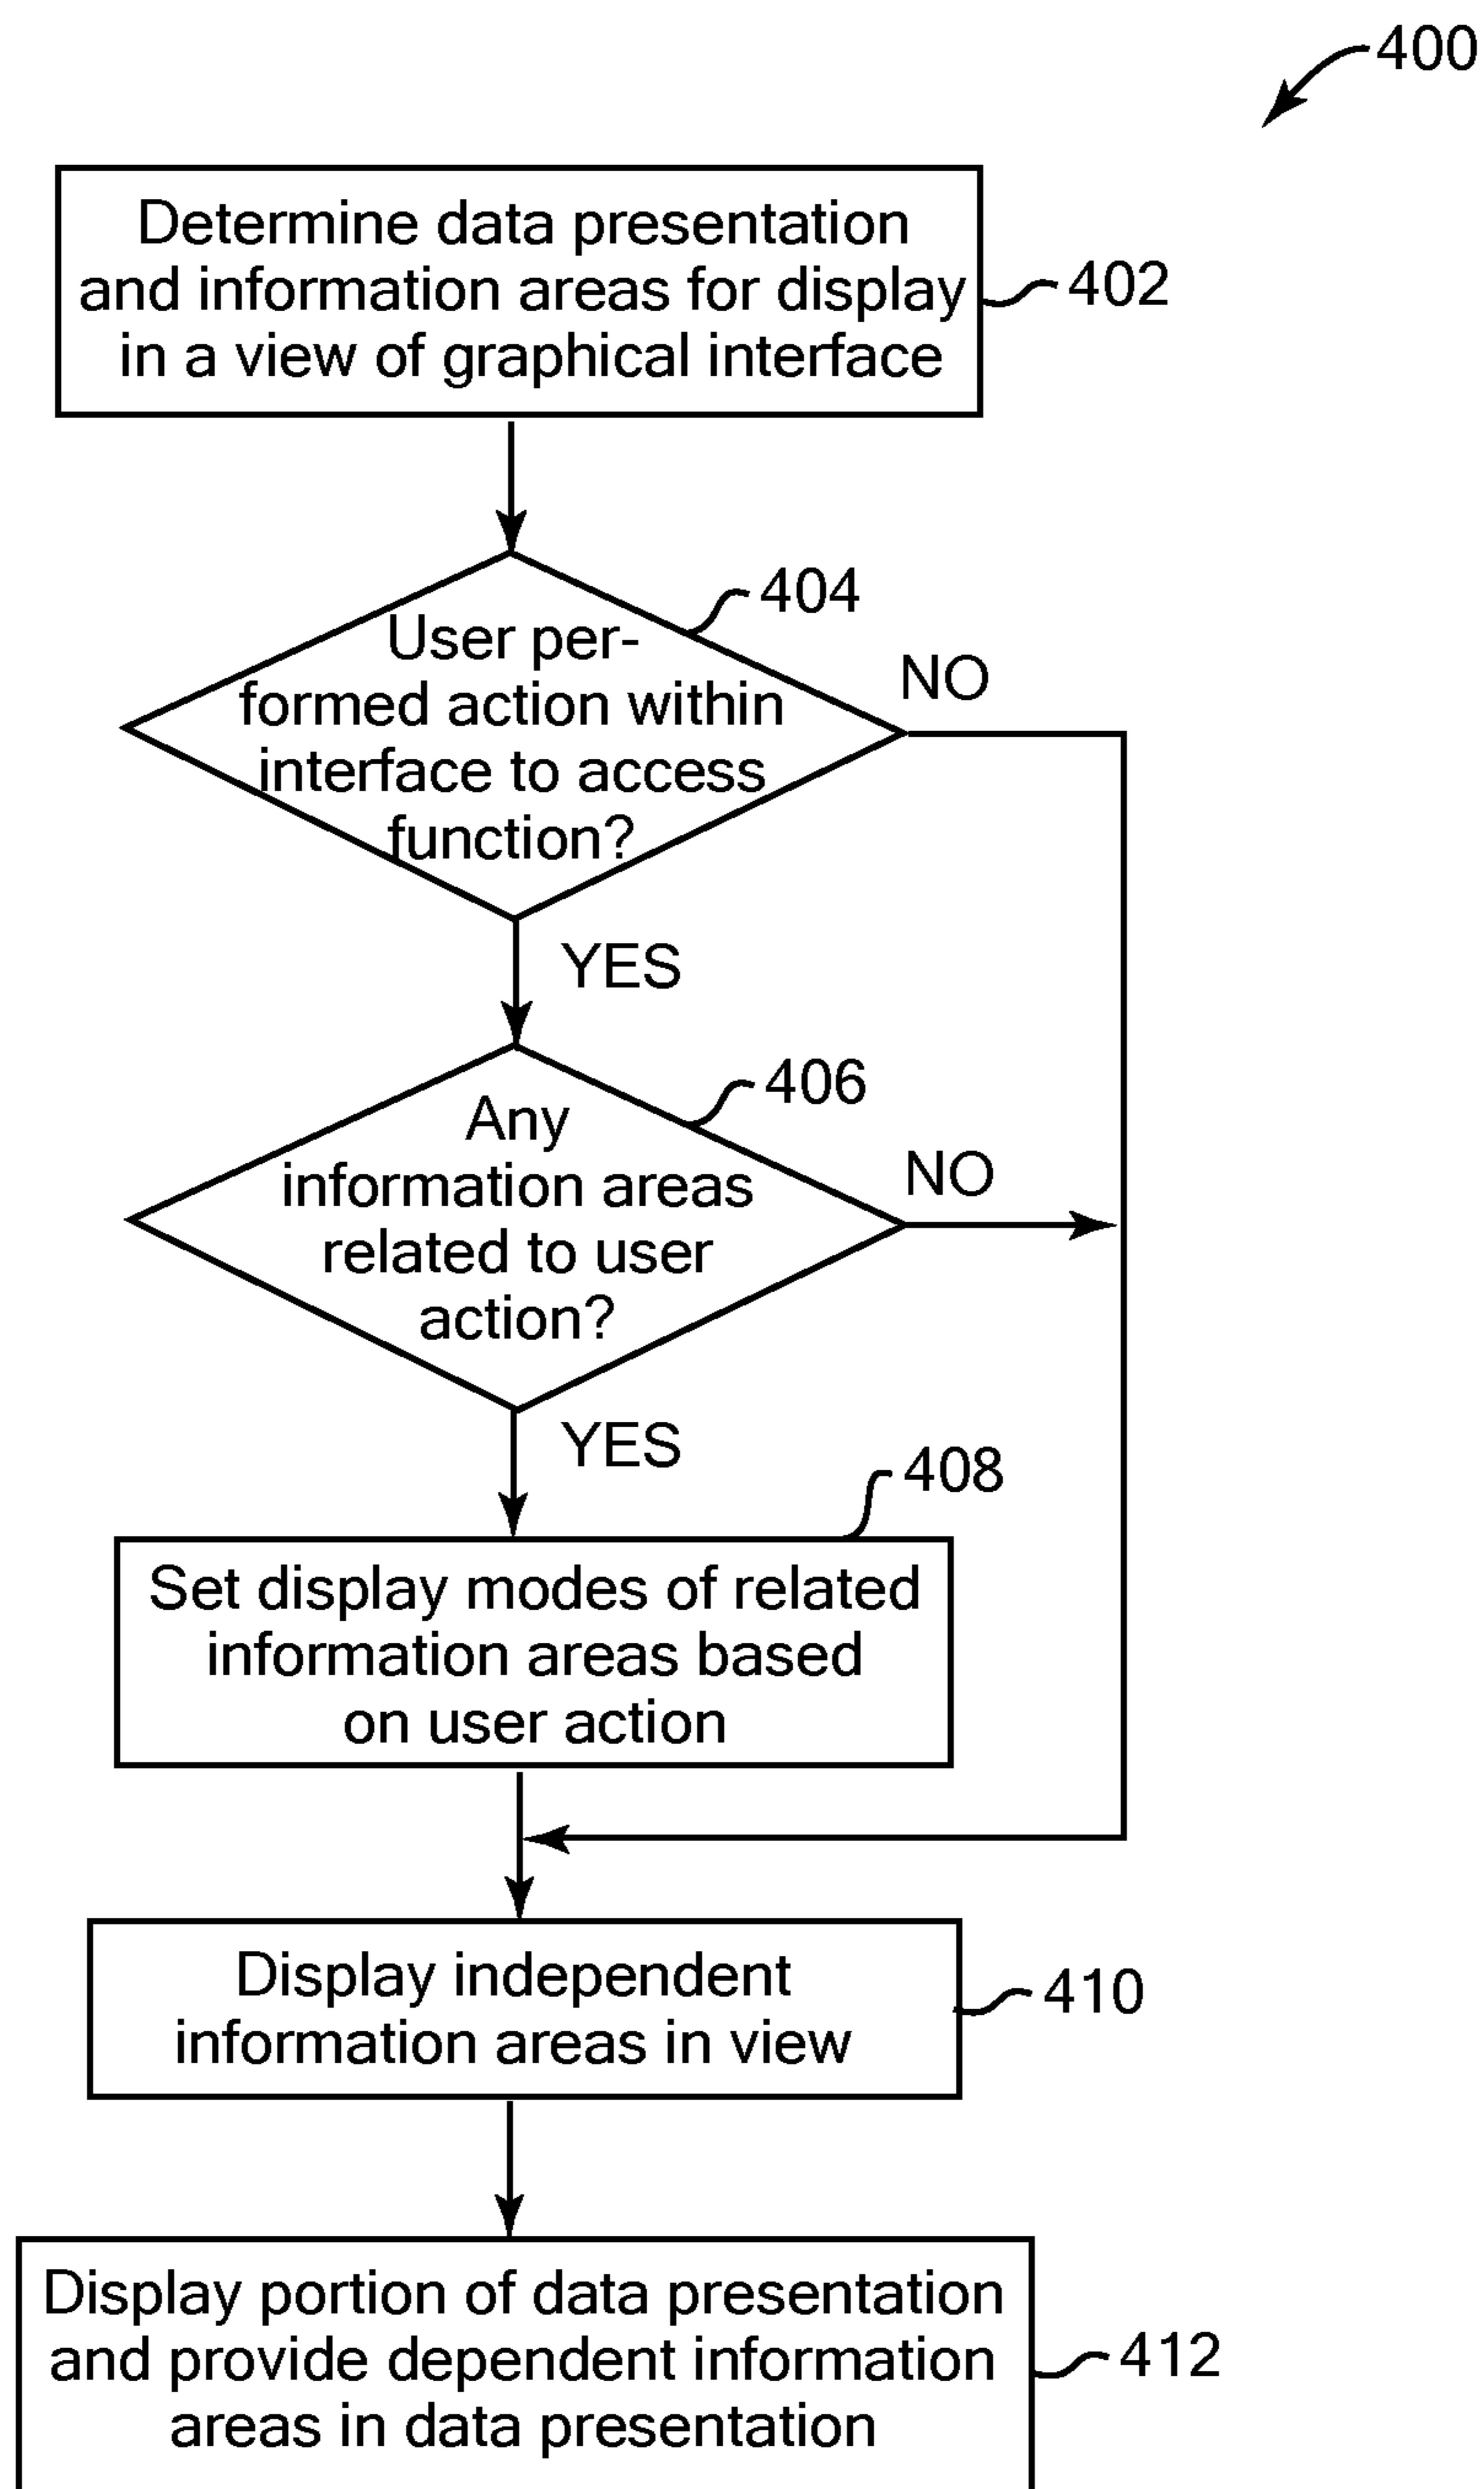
400

Determine data presentation and information areas for display in a view of graphical interface

402

404

User performed action within interface to access function?

NO

YES

406

Any information areas related to user action?

NO

YES

408

Set display modes of related information areas based on user action

Display independent information areas in view

410

Display portion of data presentation and provide dependent information areas in data presentation

412